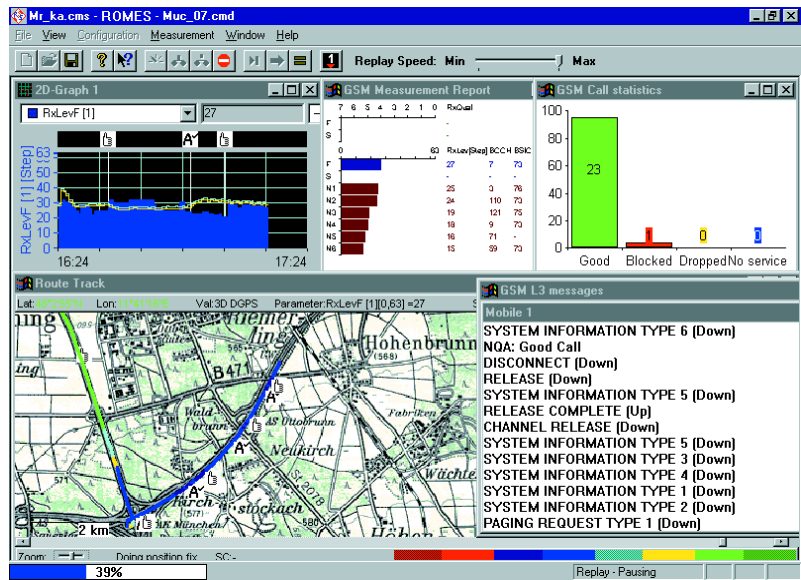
Mr_ka.cms - ROMES - Muc_07.cmd

File View Configuration Measurement Window Help

Replay Speed: Min Max

2D-Graph 1

RxLevF [1]

27

RxLevF [1] [Step]

55
50
45
40
35
30
25
20

16:24

17:24

GSM Measurement Report

7 6 5 4 3 2 1 0 RxQual

F -
S -

0 63 RxLev[Step] BCCH BSIC

| | RxLev[Step] | BCCH | BSIC |
|---|---|---|---|
| F | 27 | 7 | 73 |
| S | - | - | - |
| N1 | 25 | 3 | 76 |
| N2 | 24 | 110 | 73 |
| N3 | 19 | 121 | 75 |
| N4 | 18 | 9 | 73 |
| N5 | 16 | 71 | - |
| N6 | 15 | 59 | 73 |

GSM Call statistics

100
80
60
40
20
0

23

1

0

0

Good Blocked Dropped No service

Route Track

Lat: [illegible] Lon: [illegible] Val:3D DGPS Parameter:RxLevF [1][0,63] =27

Hohenbrunn

B471

Wald-brunn

Neukirch

Wächte

Fabriken

AS Ottobrunn

stockach

Höhen

2 km

GSM L3 messages

Mobile 1

SYSTEM INFORMATION TYPE 6 (Down)
NQA: Good Call
DISCONNECT (Down)
RELEASE (Down)
SYSTEM INFORMATION TYPE 5 (Down)
RELEASE COMPLETE (Up)
CHANNEL RELEASE (Down)
SYSTEM INFORMATION TYPE 5 (Down)
SYSTEM INFORMATION TYPE 3 (Down)
SYSTEM INFORMATION TYPE 4 (Down)
SYSTEM INFORMATION TYPE 1 (Down)
SYSTEM INFORMATION TYPE 2 (Down)
PAGING REQUEST TYPE 1 (Down)

Zoom: Doing position fix SC: -

39%

Replay - Pausing